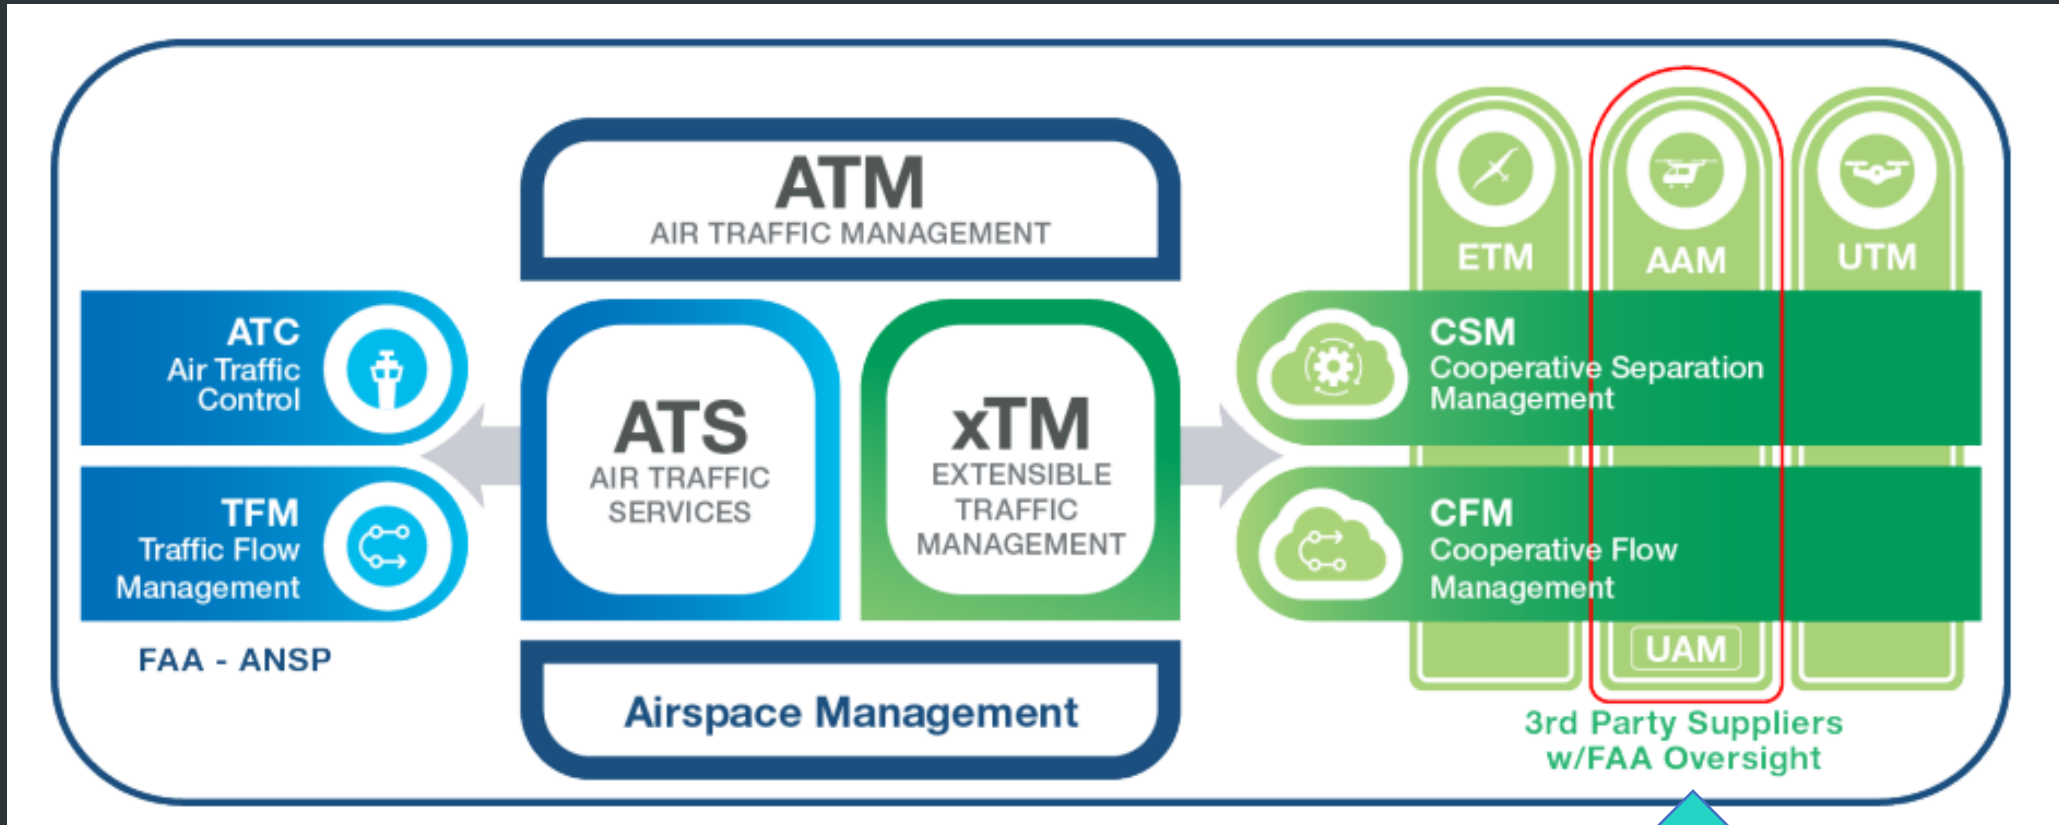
ATM
AIR TRAFFIC MANAGEMENT

ATC
Air Traffic Control

TFM
Traffic Flow Management

FAA - ANSP

ATS
AIR TRAFFIC SERVICES

xTM
EXTENSIBLE TRAFFIC MANAGEMENT

Airspace Management

ETM

AAM

UTM

CSM
Cooperative Separation Management

CFM
Cooperative Flow Management

UAM

3rd Party Suppliers w/FAA Oversight